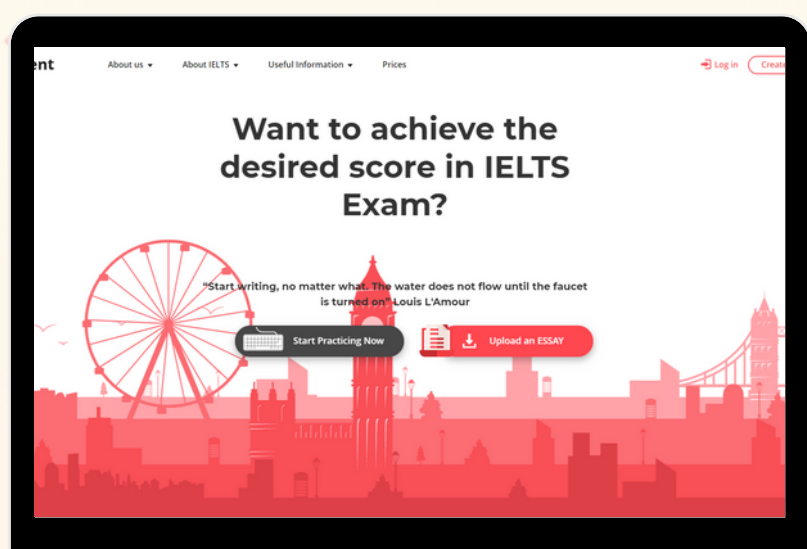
ent

About us ▾ About IELTS ▾ Useful Information ▾ Prices

Log in Create

Want to achieve the desired score in IELTS Exam?

"Start writing, no matter what. The water does not flow until the faucet is turned on" Louis L'Amour

Start Practicing Now

Upload an ESSAY